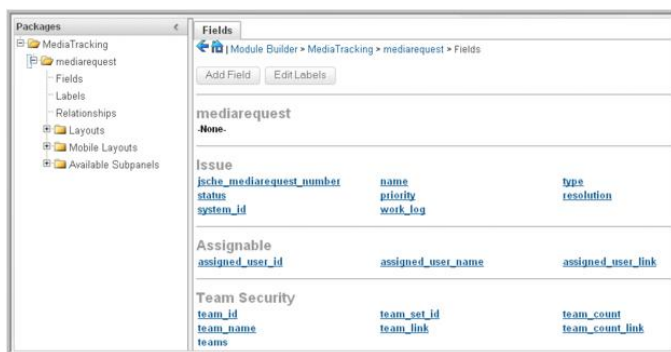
Packages
MediaTracking
mediarequest
Fields
Labels
Relationships
Layouts
Mobile Layouts
Available Subpanels

Fields
| Module Builder > MediaTracking > mediarequest > Fields
Add Field
Edit Labels

mediarequest
-None-

Issue
jsche_mediarequest_number
name
type
status
priority
resolution
system_id
work_log

Assignable
assigned_user_id
assigned_user_name
assigned_user_link

Team Security
team_id
team_set_id
team_count
team_name
team_link
team_count_link
teams